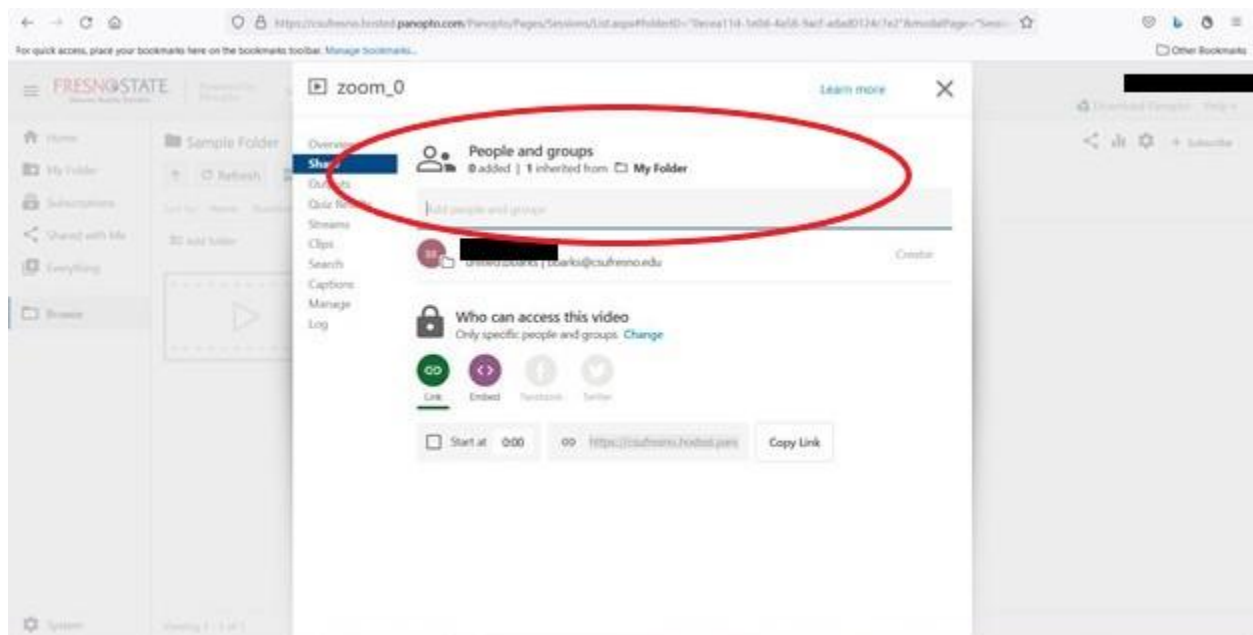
https://csufresno.hosted.panopto.com/Panopto/Pages/Sessions/List.aspx#folderID=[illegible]

For quick access, place your bookmarks here on the bookmarks toolbar. Manage bookmarks...

Other Bookmarks

FRESNO STATE

Home
My Folder
Subscriptions
Shared with Me
Everything
Browse

Sample Folder
Refresh
Add folder

System

zoom_0

Learn more

Overview
Share
Outputs
Quiz Results
Streams
Clips
Search
Captions
Manage
Log

People and groups
0 added | 1 inherited from My Folder

Add people and groups

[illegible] | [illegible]@csufresno.edu

Creator

Who can access this video
Only specific people and groups. Change

Link
Embed
Facebook
Twitter

Start at 0:00

https://csufresno.hosted.pano

Copy Link